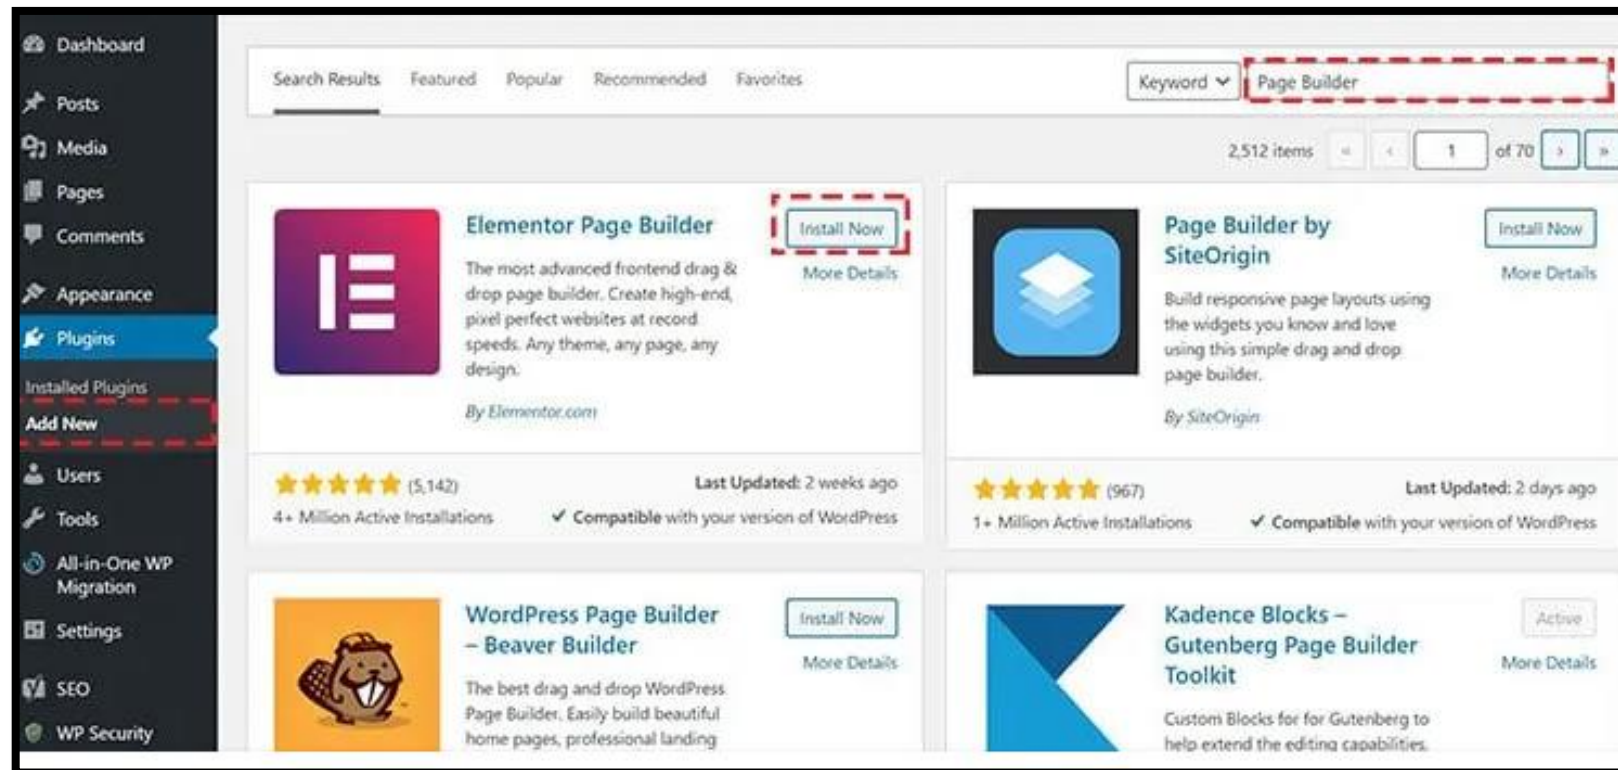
Dashboard
Posts
Media
Pages
Comments
Appearance
Plugins
Installed Plugins
Add New
Users
Tools
All-in-One WP Migration
Settings
SEO
WP Security

Search Results Featured Popular Recommended Favorites

Keyword Page Builder

2,512 items « ‹ 1 of 70 › »

Elementor Page Builder
Install Now
More Details
The most advanced frontend drag & drop page builder. Create high-end, pixel perfect websites at record speeds. Any theme, any page, any design.
By Elementor.com
(5,142)
4+ Million Active Installations
Last Updated: 2 weeks ago
✓ Compatible with your version of WordPress

Page Builder by SiteOrigin
Install Now
More Details
Build responsive page layouts using the widgets you know and love using this simple drag and drop page builder.
By SiteOrigin
(967)
1+ Million Active Installations
Last Updated: 2 days ago
✓ Compatible with your version of WordPress

WordPress Page Builder – Beaver Builder
Install Now
More Details
The best drag and drop WordPress Page Builder. Easily build beautiful home pages, professional landing

Kadence Blocks – Gutenberg Page Builder Toolkit
Active
More Details
Custom Blocks for for Gutenberg to help extend the editing capabilities.